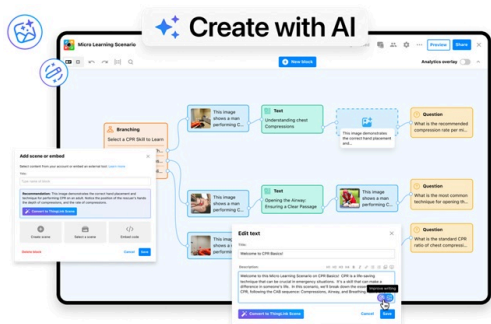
Create with AI

Micro Learning Scenario

Preview Share

New block

Analytics overlay

Branching
Select a CPR Skill to Learn

This image shows a man performing C...

Text
Understanding chest Compressions

This image demonstrates the correct hand placement and...

Question
What is the recommended compression rate per minute...

Text
Opening the Airway: Ensuring a Clear Passage

This image shows a man performing C...

Question
What is the most common technique for opening th...

Question
What is the standard CPR ratio of chest compressi...

Add scene or embed

Select content from your account or embed an external tool Learn more

Recommendation: This image demonstrates the correct hand placement and technique for performing CPR on an adult. Notice the position of the rescuer's hands, the depth of compressions, and the rate of compressions.

Convert to ThingLink Scene

Create scene

Select a scene

Embed code

Delete block

Cancel

Add

Edit text

Title

Welcome to CPR Basics!

Description

Welcome to the Micro Learning Scenario on CPR Basics! CPR is a life-saving technique that can be crucial in emergency situations. It is a skill that can make a difference in someone's life. In this scenario, we'll break down the steps of CPR, following the CAB sequence: Compressions, Airway, and Breathing

Improve writing

Convert to ThingLink Scene

Cancel

Save